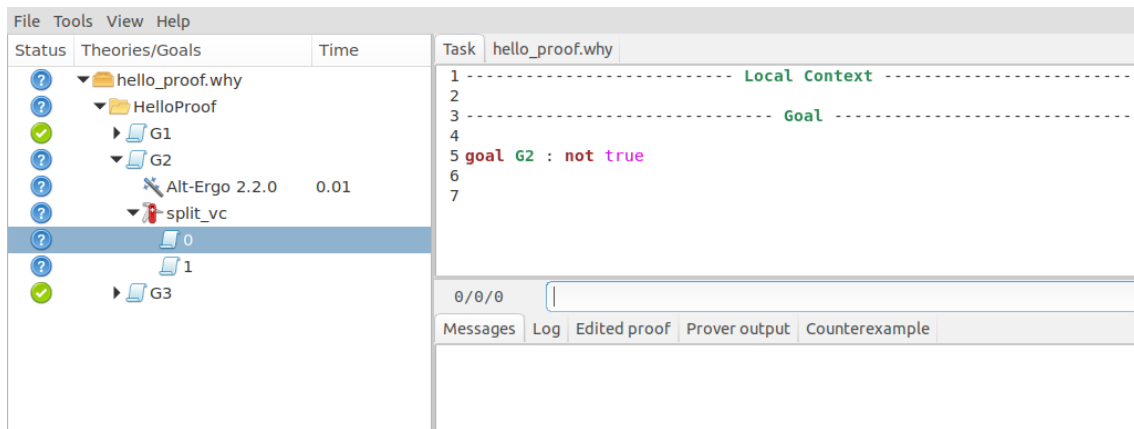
File Tools View Help

| Status | Theories/Goals | Time |
|---|---|---|
| | hello_proof.why | |
| | HelloProof | |
| | G1 | |
| | G2 | |
| | Alt-Ergo 2.2.0 | 0.01 |
| | split_vc | |
| | 0 | |
| | 1 | |
| | G3 | |

Task hello_proof.why

1 -------------------------- Local Context --------------------------
2
3 ------------------------------ Goal ------------------------------
4
5 goal G2 : not true
6
7

0/0/0

Messages Log Edited proof Prover output Counterexample